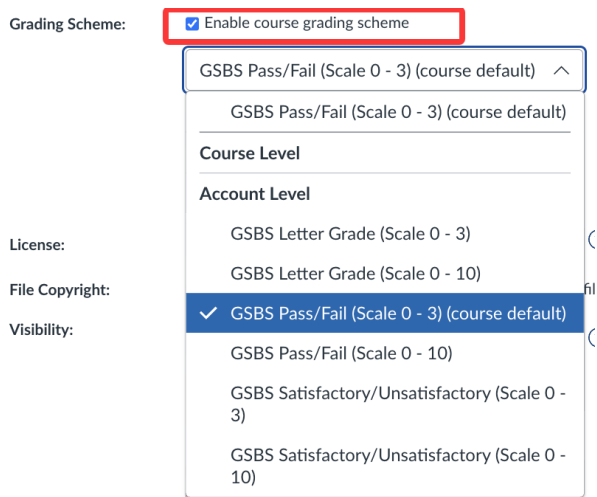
Grading Scheme: Enable course grading scheme

GSBS Pass/Fail (Scale 0 - 3) (course default)

GSBS Pass/Fail (Scale 0 - 3) (course default)

Course Level

Account Level

License:

GSBS Letter Grade (Scale 0 - 3)

File Copyright:

GSBS Letter Grade (Scale 0 - 10)

Visibility:

GSBS Pass/Fail (Scale 0 - 3) (course default)

GSBS Pass/Fail (Scale 0 - 10)

GSBS Satisfactory/Unsatisfactory (Scale 0 - 3)

GSBS Satisfactory/Unsatisfactory (Scale 0 - 10)